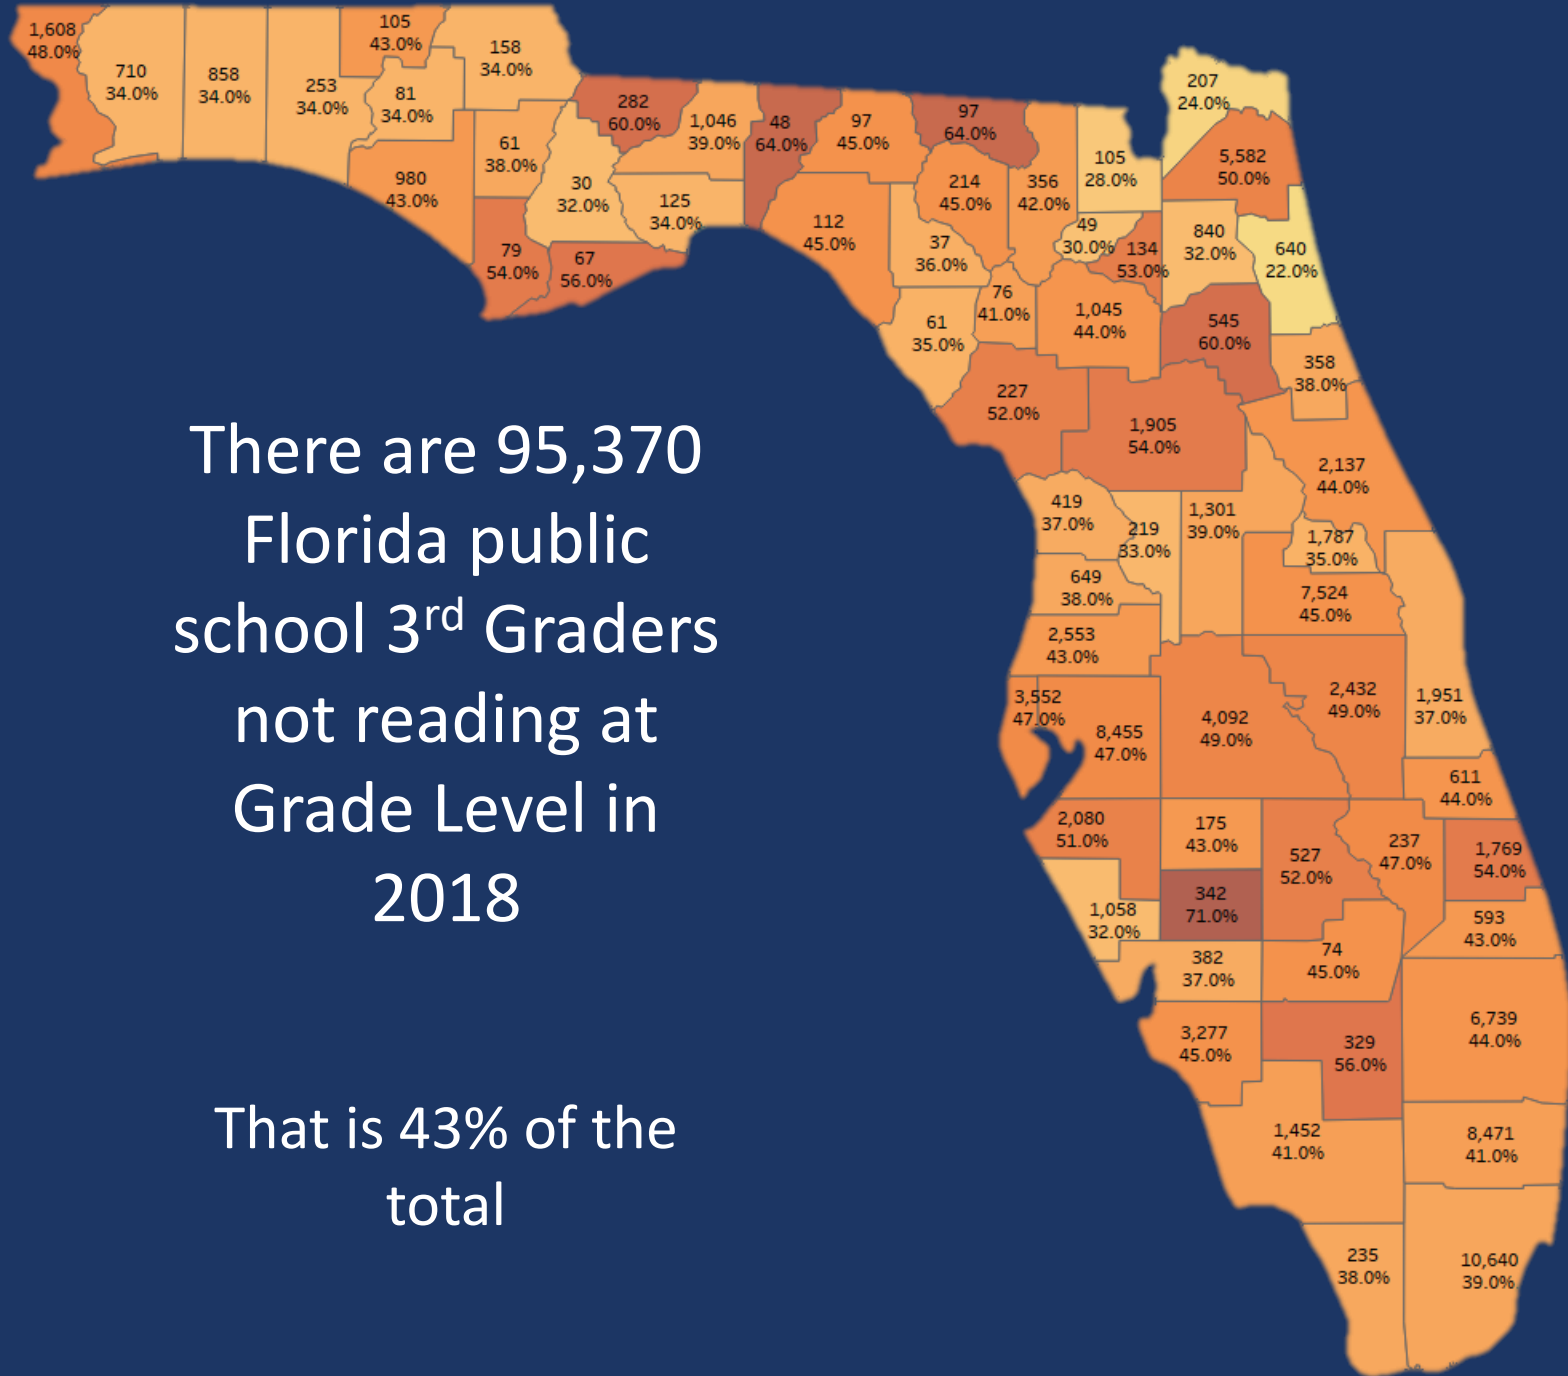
1,608
48.0%

710
34.0%

858
34.0%

253
34.0%

105
43.0%

81
34.0%

158
34.0%

980
43.0%

61
38.0%

30
32.0%

282
60.0%

1,046
39.0%

125
34.0%

79
54.0%

67
56.0%

48
64.0%

97
45.0%

112
45.0%

97
64.0%

214
45.0%

356
42.0%

105
28.0%

207
24.0%

5,582
50.0%

37
36.0%

49
30.0%

134
53.0%

840
32.0%

640
22.0%

61
35.0%

76
41.0%

1,045
44.0%

545
60.0%

358
38.0%

227
52.0%

1,905
54.0%

2,137
44.0%

419
37.0%

219
33.0%

1,301
39.0%

1,787
35.0%

649
38.0%

7,524
45.0%

2,553
43.0%

3,552
47.0%

8,455
47.0%

4,092
49.0%

2,432
49.0%

1,951
37.0%

611
44.0%

2,080
51.0%

175
43.0%

527
52.0%

237
47.0%

1,769
54.0%

1,058
32.0%

342
71.0%

593
43.0%

382
37.0%

74
45.0%

6,739
44.0%

3,277
45.0%

329
56.0%

1,452
41.0%

8,471
41.0%

235
38.0%

10,640
39.0%

There are 95,370 Florida public school 3$^{rd}$ Graders not reading at Grade Level in 2018

That is 43% of the total